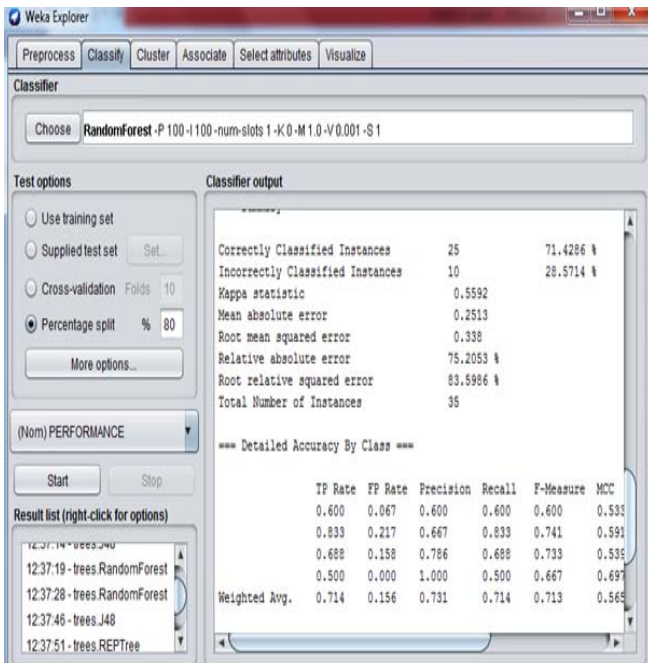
Weka Explorer

Preprocess | Classify | Cluster | Associate | Select attributes | Visualize

Classifier

Choose RandomForest -P 100 -I 100 -num-slots 1 -K 0 -M 1.0 -V 0.001 -S 1

Test options

Use training set

Supplied test set Set...

Cross-validation Folds 10

Percentage split % 80

More options...

(Nom) PERFORMANCE

Start Stop

Result list (right-click for options)

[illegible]

12:37:19 - trees.RandomForest

12:37:28 - trees.RandomForest

12:37:46 - trees.J48

12:37:51 - trees.REPTree

Classifier output

Correctly Classified Instances 25 71.4286 %
Incorrectly Classified Instances 10 28.5714 %
Kappa statistic 0.5592
Mean absolute error 0.2513
Root mean squared error 0.338
Relative absolute error 75.2053 %
Root relative squared error 83.5986 %
Total Number of Instances 35

=== Detailed Accuracy By Class ===

| | TP Rate | FP Rate | Precision | Recall | F-Measure | MCC |
|---|---|---|---|---|---|---|
| | 0.600 | 0.067 | 0.600 | 0.600 | 0.600 | 0.53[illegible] |
| | 0.833 | 0.217 | 0.667 | 0.833 | 0.741 | 0.591 |
| | 0.688 | 0.158 | 0.786 | 0.688 | 0.733 | 0.53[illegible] |
| | 0.500 | 0.000 | 1.000 | 0.500 | 0.667 | 0.697 |
| Weighted Avg. | 0.714 | 0.156 | 0.731 | 0.714 | 0.713 | 0.56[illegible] |